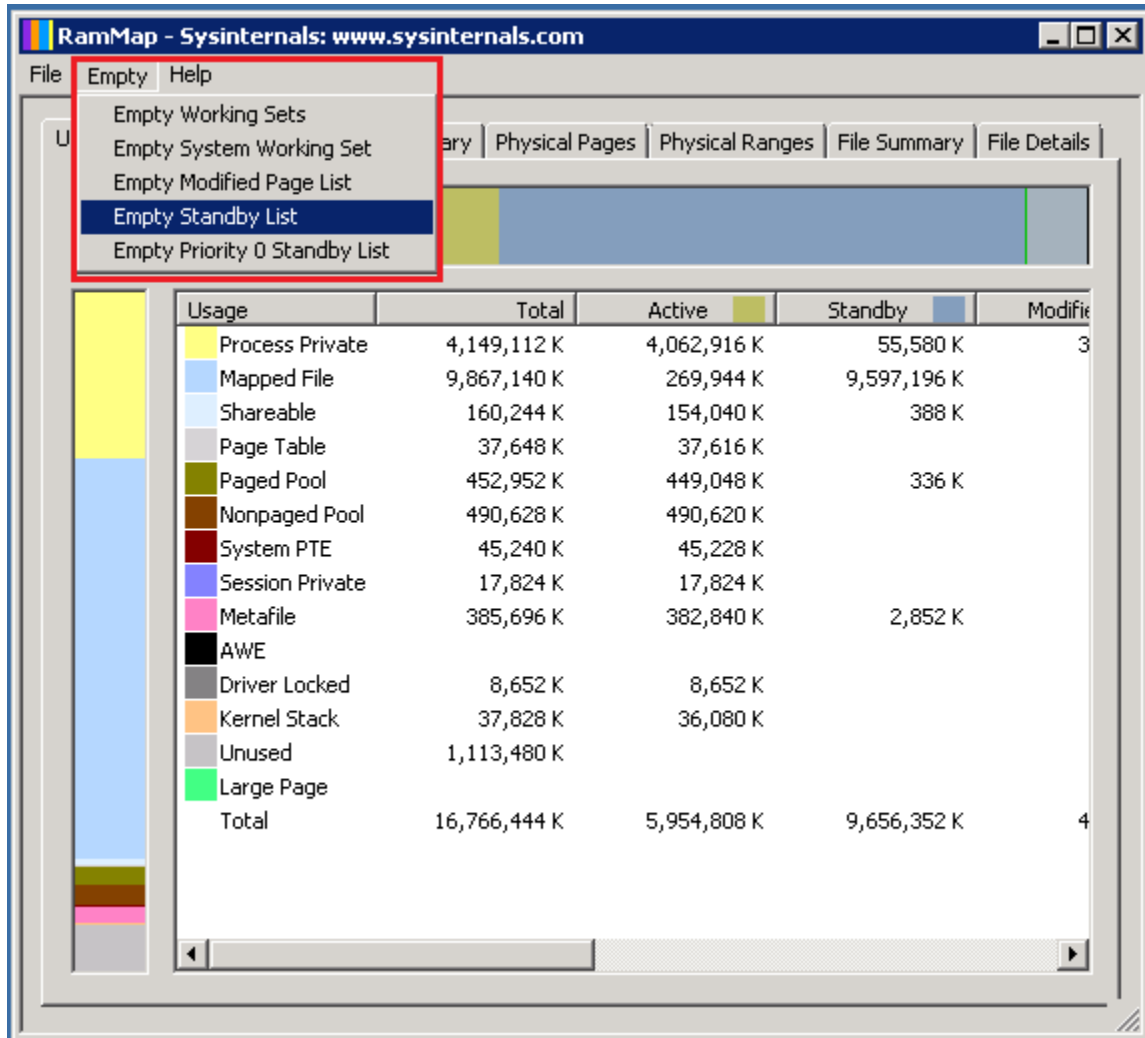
RamMap - Sysinternals: www.sysinternals.com

File Empty Help

Empty Working Sets
Empty System Working Set
Empty Modified Page List
Empty Standby List
Empty Priority 0 Standby List

U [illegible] ary | Physical Pages | Physical Ranges | File Summary | File Details

| Usage | Total | Active | Standby | Modifie |
|---|---|---|---|---|
| Process Private | 4,149,112 K | 4,062,916 K | 55,580 K | 3 |
| Mapped File | 9,867,140 K | 269,944 K | 9,597,196 K | |
| Shareable | 160,244 K | 154,040 K | 388 K | |
| Page Table | 37,648 K | 37,616 K | | |
| Paged Pool | 452,952 K | 449,048 K | 336 K | |
| Nonpaged Pool | 490,628 K | 490,620 K | | |
| System PTE | 45,240 K | 45,228 K | | |
| Session Private | 17,824 K | 17,824 K | | |
| Metafile | 385,696 K | 382,840 K | 2,852 K | |
| AWE | | | | |
| Driver Locked | 8,652 K | 8,652 K | | |
| Kernel Stack | 37,828 K | 36,080 K | | |
| Unused | 1,113,480 K | | | |
| Large Page | | | | |
| Total | 16,766,444 K | 5,954,808 K | 9,656,352 K | 4 |